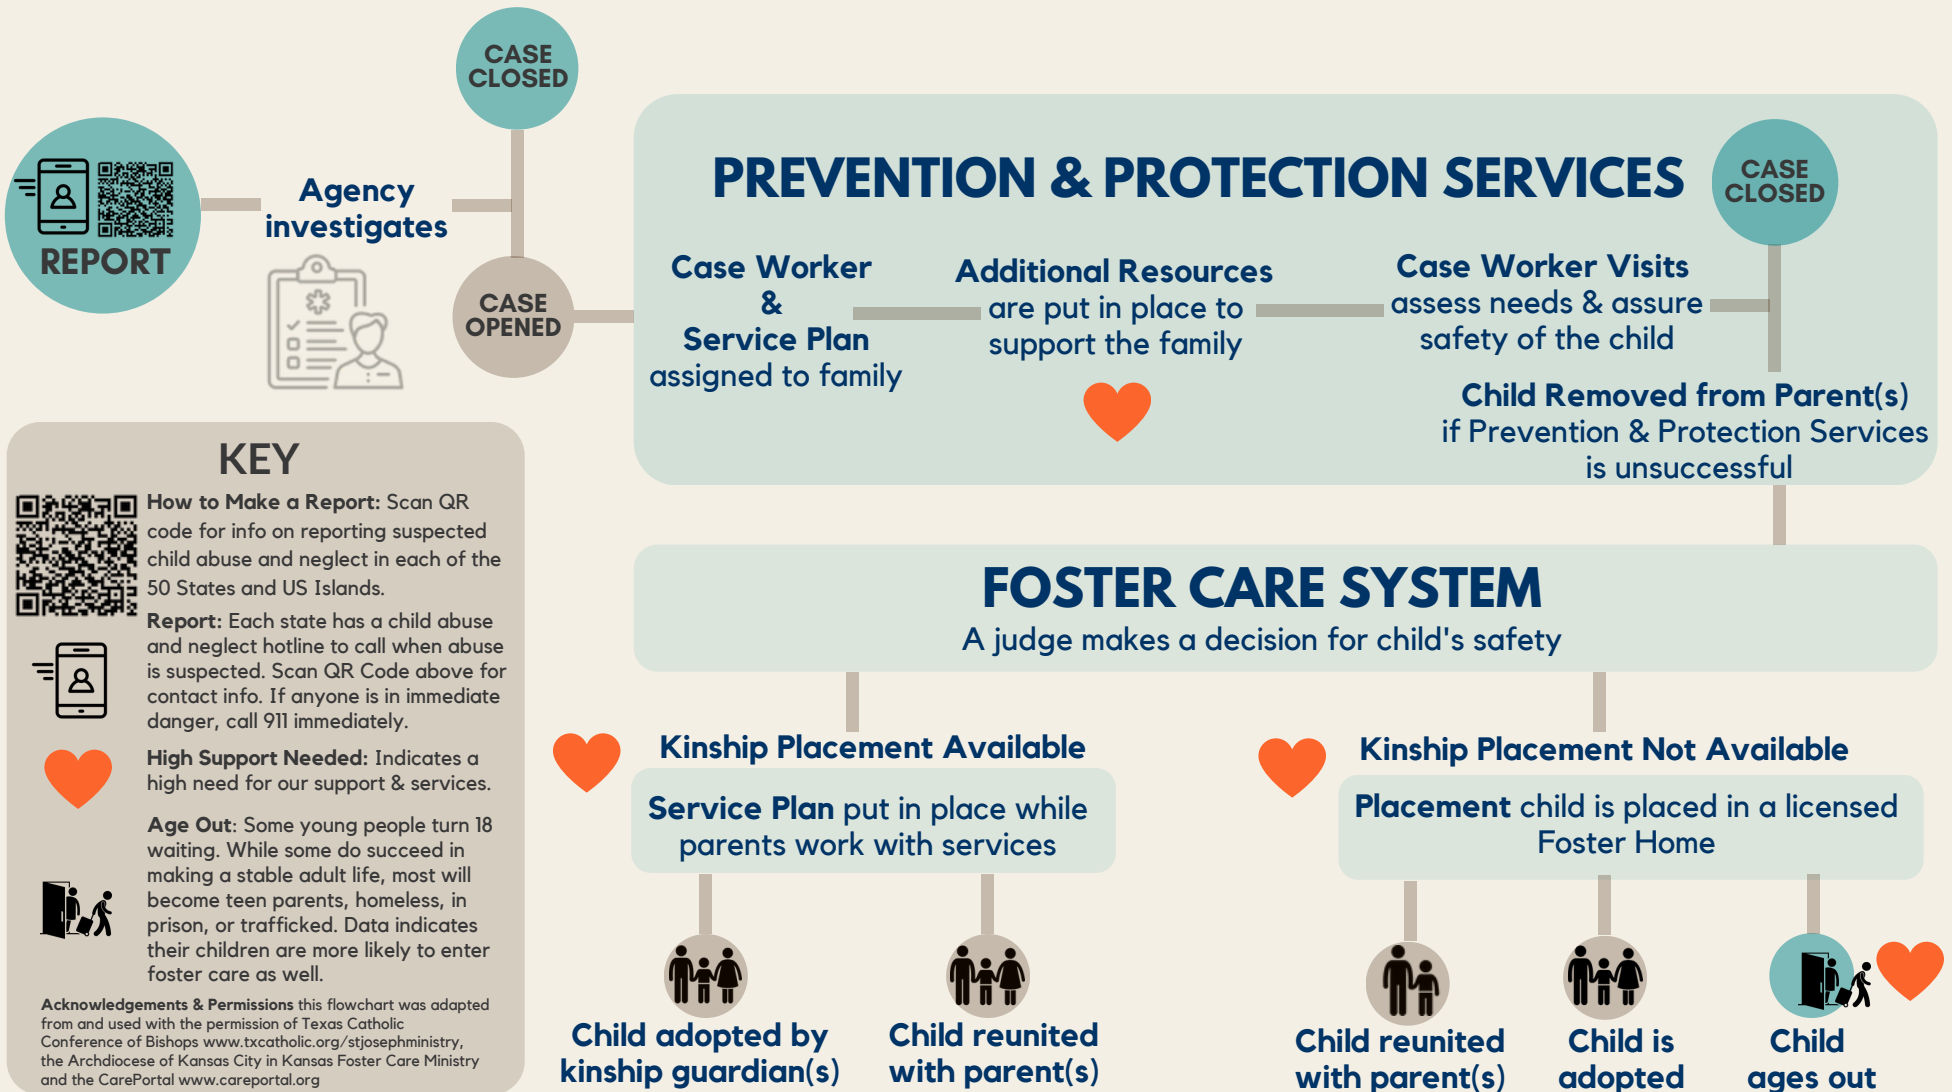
REPORT

Agency investigates

CASE CLOSED

CASE OPENED

PREVENTION & PROTECTION SERVICES

CASE CLOSED

Case Worker & Service Plan assigned to family

Additional Resources are put in place to support the family

Case Worker Visits assess needs & assure safety of the child

Child Removed from Parent(s) if Prevention & Protection Services is unsuccessful

KEY

How to Make a Report: Scan QR code for info on reporting suspected child abuse and neglect in each of the 50 States and US Islands.

Report: Each state has a child abuse and neglect hotline to call when abuse is suspected. Scan QR Code above for contact info. If anyone is in immediate danger, call 911 immediately.

High Support Needed: Indicates a high need for our support & services.

Age Out: Some young people turn 18 waiting. While some do succeed in making a stable adult life, most will become teen parents, homeless, in prison, or trafficked. Data indicates their children are more likely to enter foster care as well.

Acknowledgements & Permissions this flowchart was adapted from and used with the permission of Texas Catholic Conference of Bishops www.txcatholic.org/stjosephministry, the Archdiocese of Kansas City in Kansas Foster Care Ministry and the CarePortal www.careportal.org

FOSTER CARE SYSTEM
A judge makes a decision for child's safety

Kinship Placement Available

Service Plan put in place while parents work with services

Child adopted by kinship guardian(s)

Child reunited with parent(s)

Kinship Placement Not Available

Placement child is placed in a licensed Foster Home

Child reunited with parent(s)

Child is adopted

Child ages out